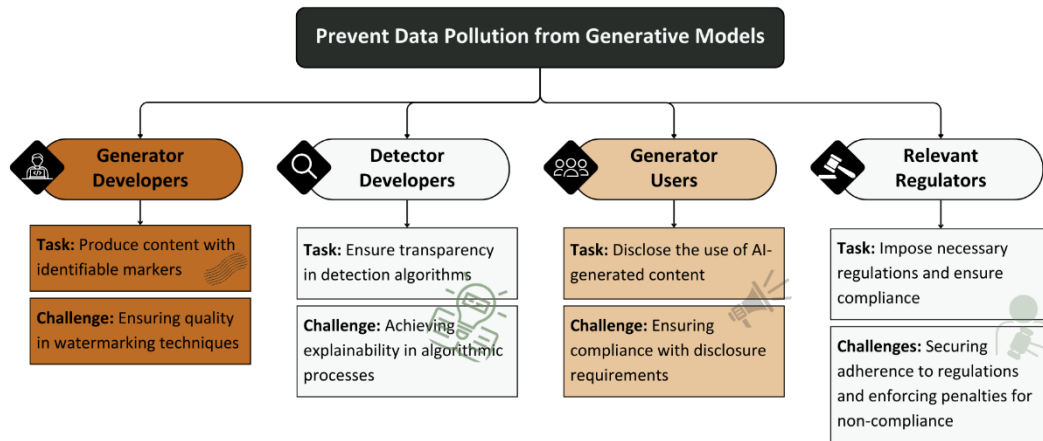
Prevent Data Pollution from Generative Models

Generator Developers

Task: Produce content with identifiable markers

Challenge: Ensuring quality in watermarking techniques

Detector Developers

Task: Ensure transparency in detection algorithms

Challenge: Achieving explainability in algorithmic processes

Generator Users

Task: Disclose the use of AI-generated content

Challenge: Ensuring compliance with disclosure requirements

Relevant Regulators

Task: Impose necessary regulations and ensure compliance

Challenges: Securing adherence to regulations and enforcing penalties for non-compliance